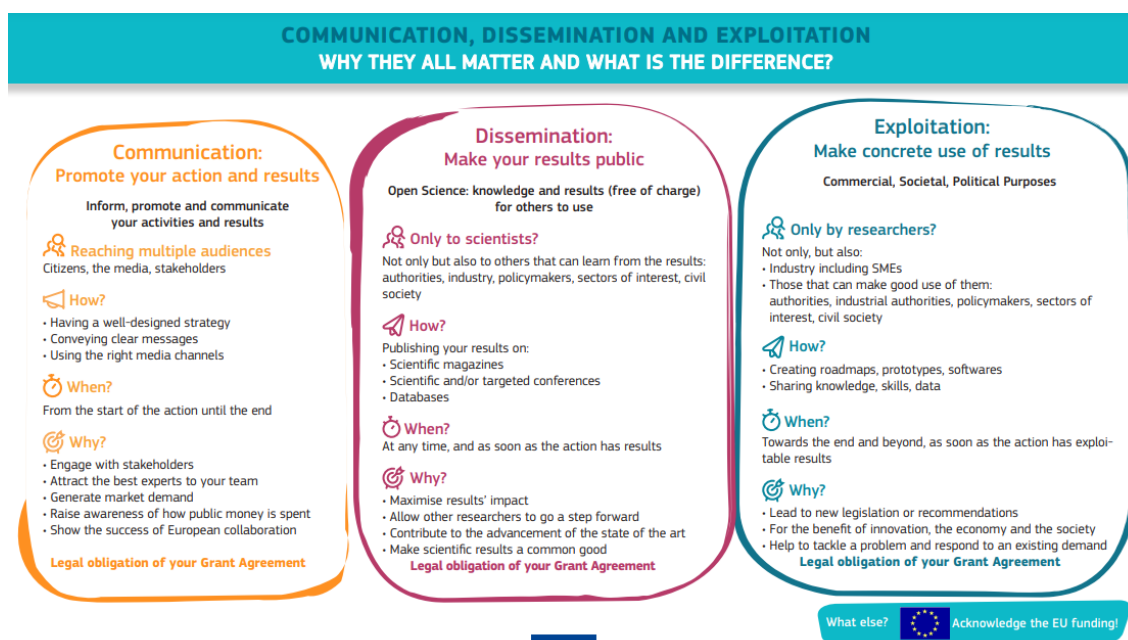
COMMUNICATION, DISSEMINATION AND EXPLOITATION
WHY THEY ALL MATTER AND WHAT IS THE DIFFERENCE?

Communication:
Promote your action and results

Inform, promote and communicate your activities and results

Reaching multiple audiences
Citizens, the media, stakeholders

How?
• Having a well-designed strategy
• Conveying clear messages
• Using the right media channels

When?
From the start of the action until the end

Why?
• Engage with stakeholders
• Attract the best experts to your team
• Generate market demand
• Raise awareness of how public money is spent
• Show the success of European collaboration

Legal obligation of your Grant Agreement

Dissemination:
Make your results public

Open Science: knowledge and results (free of charge) for others to use

Only to scientists?
Not only but also to others that can learn from the results: authorities, industry, policymakers, sectors of interest, civil society

How?
Publishing your results on:
• Scientific magazines
• Scientific and/or targeted conferences
• Databases

When?
At any time, and as soon as the action has results

Why?
• Maximise results' impact
• Allow other researchers to go a step forward
• Contribute to the advancement of the state of the art
• Make scientific results a common good

Legal obligation of your Grant Agreement

Exploitation:
Make concrete use of results

Commercial, Societal, Political Purposes

Only by researchers?
Not only, but also:
• Industry including SMEs
• Those that can make good use of them: authorities, industrial authorities, policymakers, sectors of interest, civil society

How?
• Creating roadmaps, prototypes, softwares
• Sharing knowledge, skills, data

When?
Towards the end and beyond, as soon as the action has exploitable results

Why?
• Lead to new legislation or recommendations
• For the benefit of innovation, the economy and the society
• Help to tackle a problem and respond to an existing demand

Legal obligation of your Grant Agreement

What else? Acknowledge the EU funding!